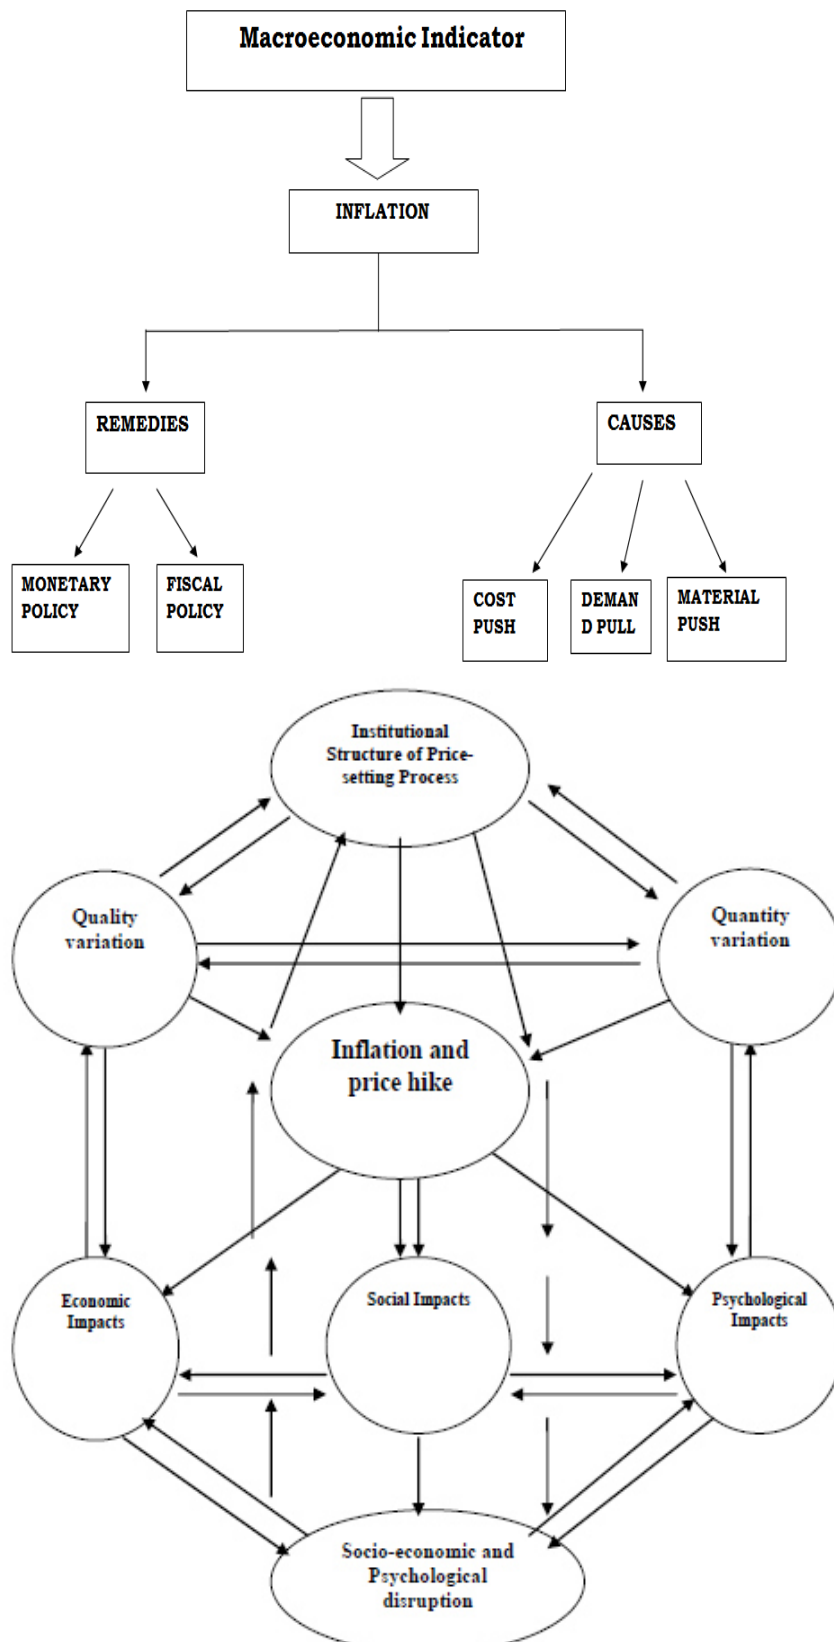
Macroeconomic Indicator

INFLATION

REMEDIES

CAUSES

MONETARY POLICY

FISCAL POLICY

COST PUSH

DEMAN D PULL

MATERIAL PUSH

Institutional Structure of Price-setting Process

Quality variation

Quantity variation

Inflation and price hike

Economic Impacts

Social Impacts

Psychological Impacts

Socio-economic and Psychological disruption